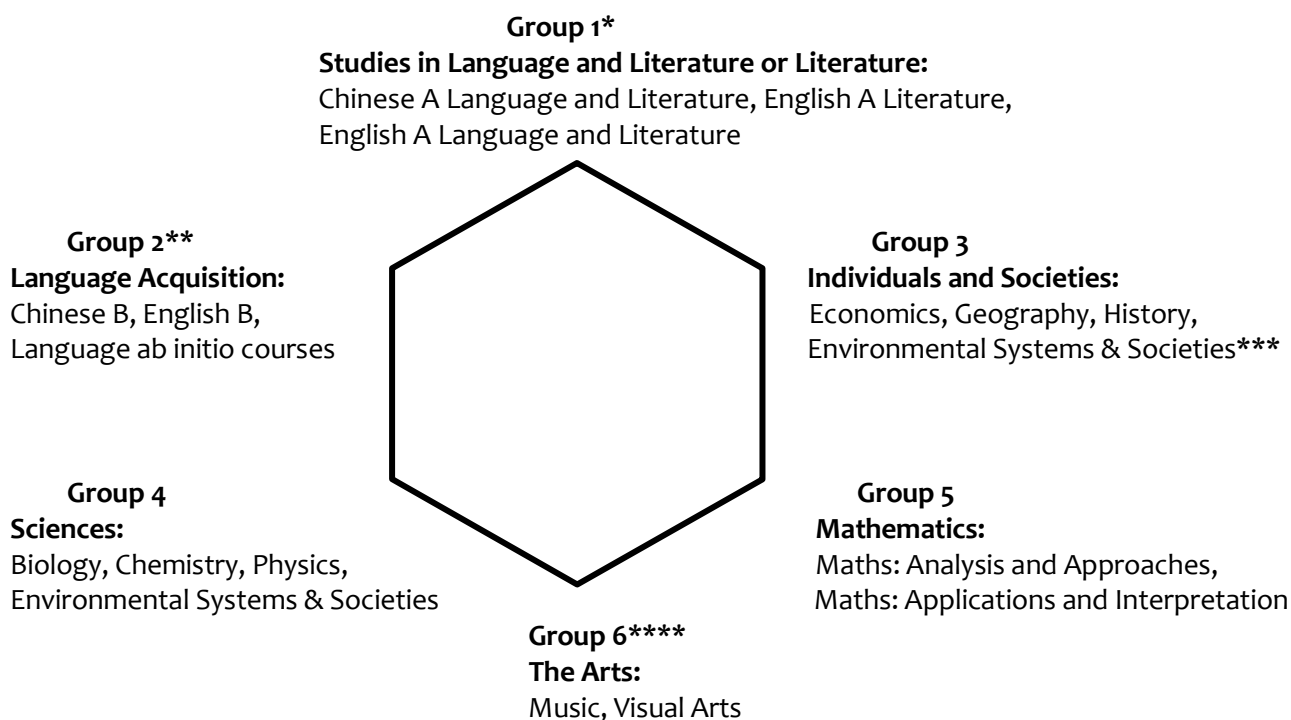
Group 1*
Studies in Language and Literature or Literature:
Chinese A Language and Literature, English A Literature, English A Language and Literature

Group 2**
Language Acquisition:
Chinese B, English B, Language ab initio courses

Group 3
Individuals and Societies:
Economics, Geography, History, Environmental Systems & Societies***

Group 4
Sciences:
Biology, Chemistry, Physics, Environmental Systems & Societies

Group 5
Mathematics:
Maths: Analysis and Approaches, Maths: Applications and Interpretation

Group 6****
The Arts:
Music, Visual Arts